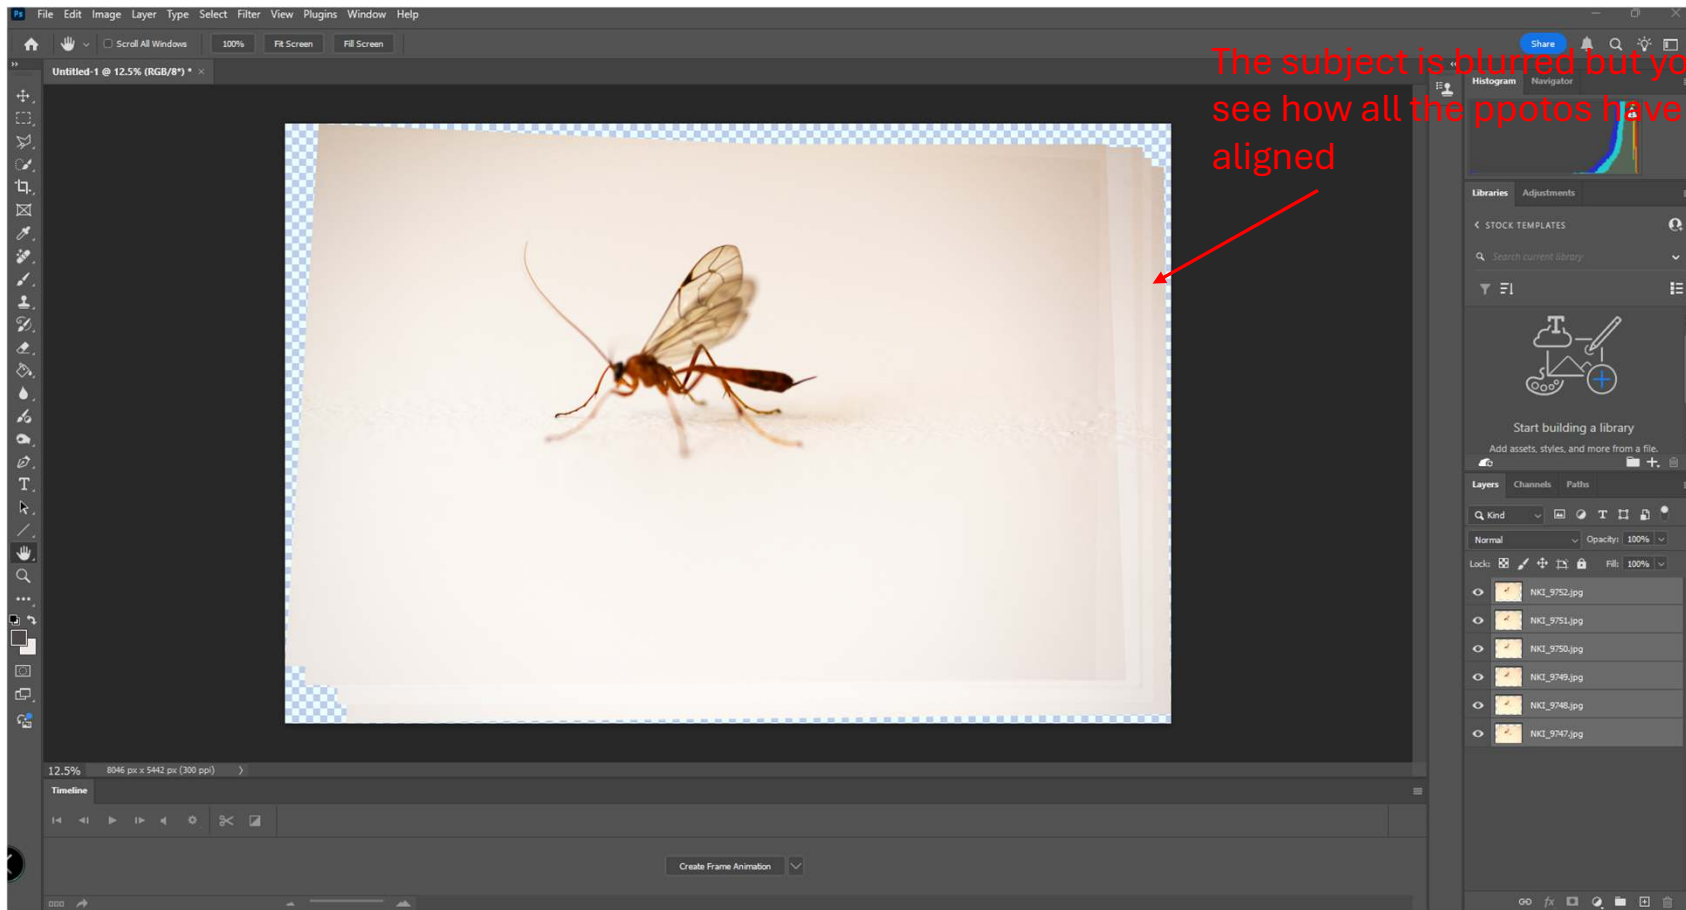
Ps File Edit Image Layer Type Select Filter View Plugins Window Help

Scroll All Windows 100% Fit Screen Fill Screen

Share

Untitled-1 @ 12.5% (RGB/8*) * ×

The subject is blurred but yo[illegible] see how all the ppotos have aligned

Histogram Navigator

Libraries Adjustments

STOCK TEMPLATES

Search current library

Start building a library

Add assets, styles, and more from a file.

Layers Channels Paths

Kind

Normal Opacity: 100%

Lock: Fill: 100%

NKI_9752.jpg

NKI_9751.jpg

NKI_9750.jpg

NKI_9749.jpg

NKI_9748.jpg

NKI_9747.jpg

12.5% 8046 px x 5442 px (300 ppi)

Timeline

Create Frame Animation